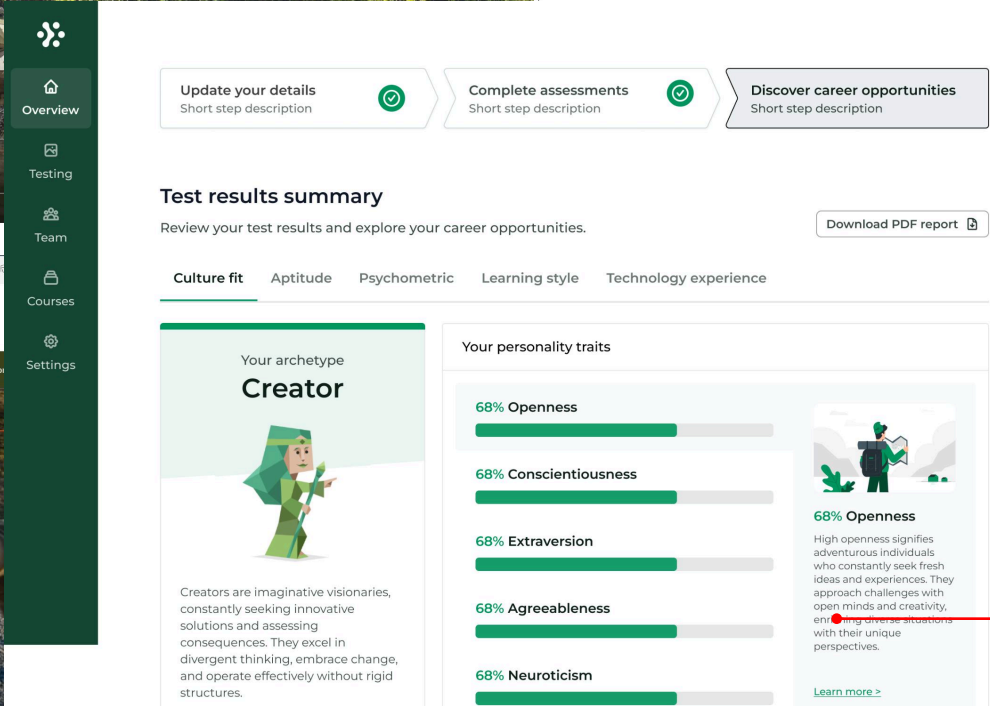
Overview

Testing

Team

Courses

Settings

Update your details
Short step description

Complete assessments
Short step description

Discover career opportunities
Short step description

Test results summary

Review your test results and explore your career opportunities.

Download PDF report

Culture fit Aptitude Psychometric Learning style Technology experience

Your archetype
Creator

Creators are imaginative visionaries, constantly seeking innovative solutions and assessing consequences. They excel in divergent thinking, embrace change, and operate effectively without rigid structures.

Your personality traits

68% Openness

68% Conscientiousness

68% Extraversion

68% Agreeableness

68% Neuroticism

68% Openness

High openness signifies adventurous individuals who constantly seek fresh ideas and experiences. They approach challenges with open minds and creativity, enr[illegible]ing diverse situations with their unique perspectives.

Learn more >